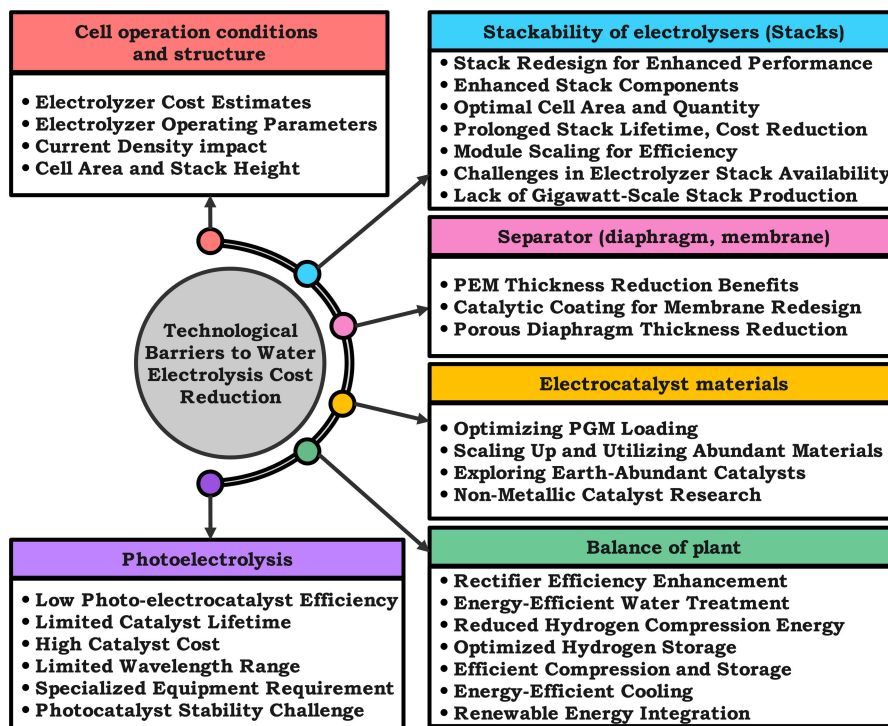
Cell operation conditions and structure

• Electrolyzer Cost Estimates
• Electrolyzer Operating Parameters
• Current Density impact
• Cell Area and Stack Height

Stackability of electrolysers (Stacks)

• Stack Redesign for Enhanced Performance
• Enhanced Stack Components
• Optimal Cell Area and Quantity
• Prolonged Stack Lifetime, Cost Reduction
• Module Scaling for Efficiency
• Challenges in Electrolyzer Stack Availability
• Lack of Gigawatt-Scale Stack Production

Separator (diaphragm, membrane)

• PEM Thickness Reduction Benefits
• Catalytic Coating for Membrane Redesign
• Porous Diaphragm Thickness Reduction

Technological Barriers to Water Electrolysis Cost Reduction

Electrocatalyst materials

• Optimizing PGM Loading
• Scaling Up and Utilizing Abundant Materials
• Exploring Earth-Abundant Catalysts
• Non-Metallic Catalyst Research

Photoelectrolysis

• Low Photo-electrocatalyst Efficiency
• Limited Catalyst Lifetime
• High Catalyst Cost
• Limited Wavelength Range
• Specialized Equipment Requirement
• Photocatalyst Stability Challenge

Balance of plant

• Rectifier Efficiency Enhancement
• Energy-Efficient Water Treatment
• Reduced Hydrogen Compression Energy
• Optimized Hydrogen Storage
• Efficient Compression and Storage
• Energy-Efficient Cooling
• Renewable Energy Integration